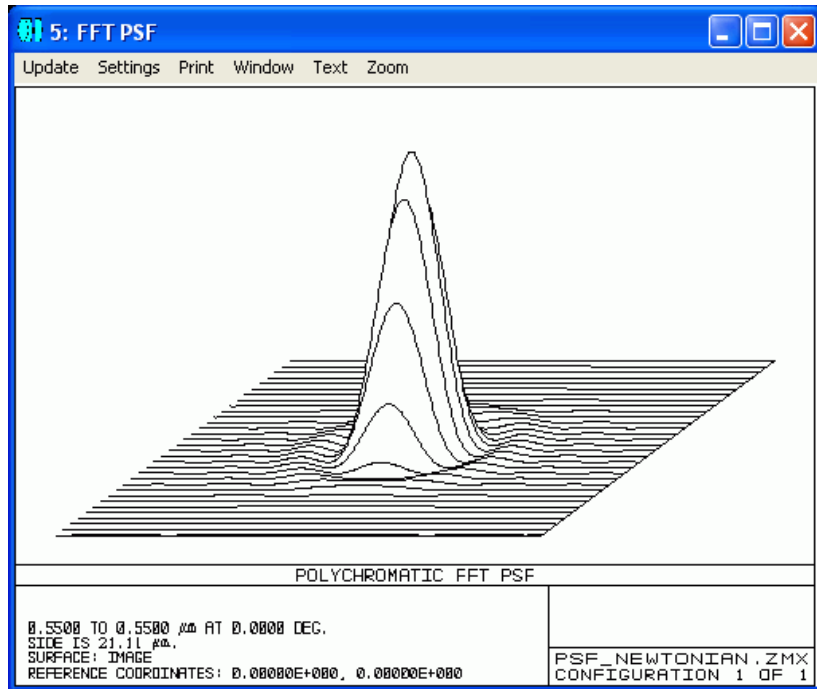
5: FFT PSF

Update Settings Print Window Text Zoom

POLYCHROMATIC FFT PSF

0.5500 TO 0.5500 µm AT 0.0000 DEG.
SIDE IS 21.11 µm.
SURFACE: IMAGE
REFERENCE COORDINATES: 0.00000E+000, 0.00000E+000

PSF_NEWTONIAN.ZMX
CONFIGURATION 1 OF 1